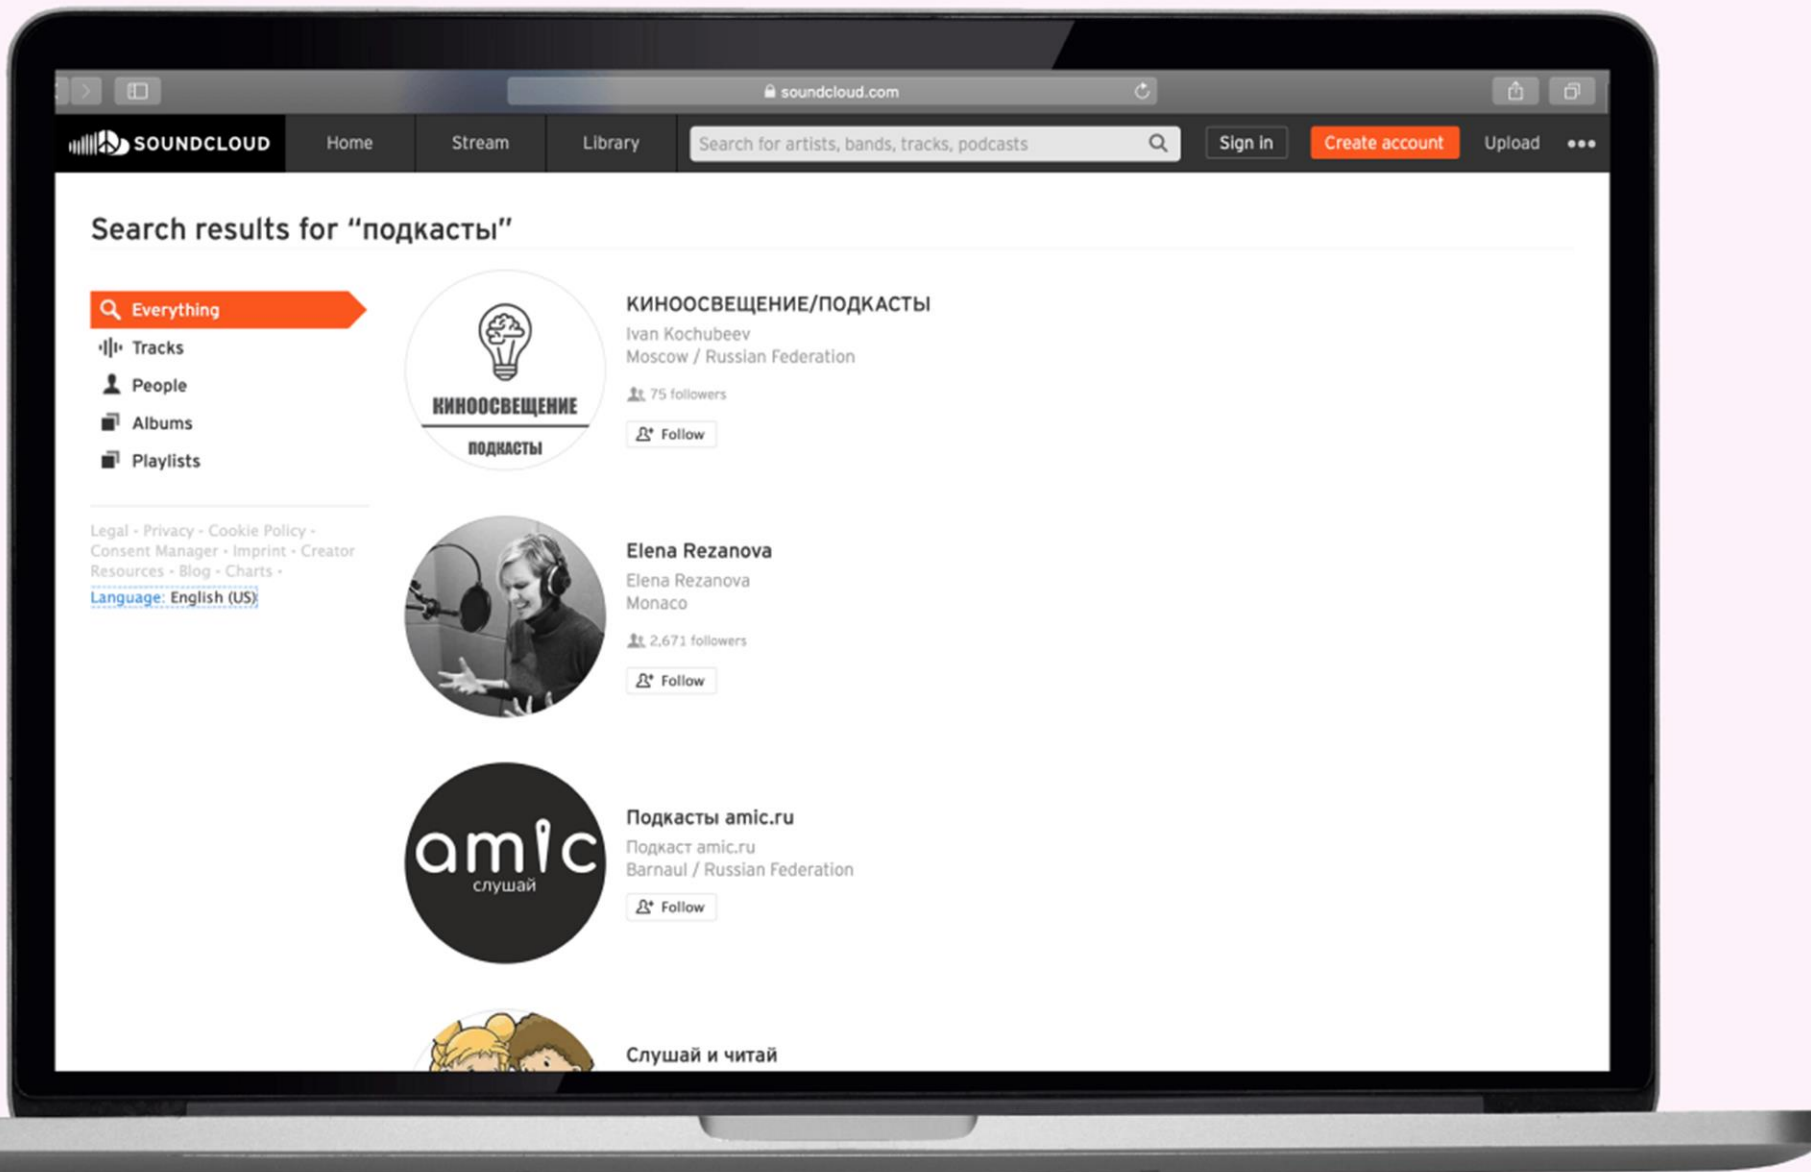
soundcloud.com

SOUNDCLOUD Home Stream Library Search for artists, bands, tracks, podcasts Sign in Create account Upload •••

Search results for “подкасты”

Everything
Tracks
People
Albums
Playlists

Legal - Privacy - Cookie Policy - Consent Manager - Imprint - Creator Resources - Blog - Charts -
Language: English (US)

КИНООСВЕЩЕНИЕ
ПОДКАСТЫ

КИНООСВЕЩЕНИЕ/ПОДКАСТЫ
Ivan Kochubeev
Moscow / Russian Federation
75 followers
Follow

Elena Rezanova
Elena Rezanova
Monaco
2,671 followers
Follow

amic
слушай

Подкасты amic.ru
Подкаст amic.ru
Barnaul / Russian Federation
Follow

Слушай и читай